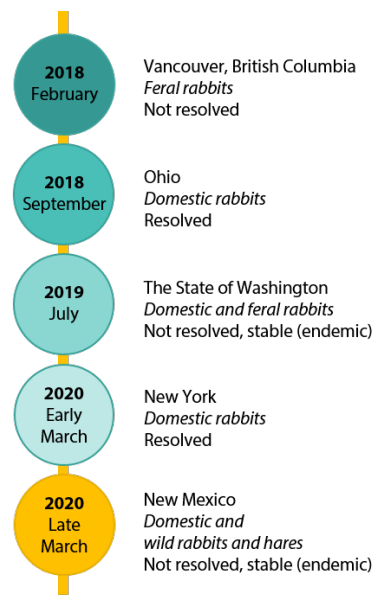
2018
February

Vancouver, British Columbia
*Feral rabbits*
Not resolved

2018
September

Ohio
*Domestic rabbits*
Resolved

2019
July

The State of Washington
*Domestic and feral rabbits*
Not resolved, stable (endemic)

2020
Early
March

New York
*Domestic rabbits*
Resolved

2020
Late
March

New Mexico
*Domestic and wild rabbits and hares*
Not resolved, stable (endemic)